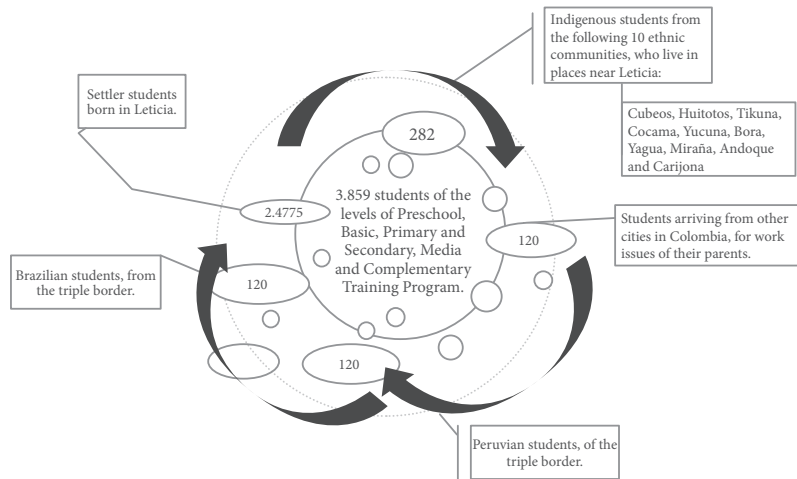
Indigenous students from the following 10 ethnic communities, who live in places near Leticia:

Cubeos, Huitotos, Tikuna, Cocama, Yucuna, Bora, Yagua, Miraña, Andoque and Carijona

Settler students born in Leticia.

282

3.859 students of the levels of Preschool, Basic, Primary and Secondary, Media and Complementary Training Program.

2.4775

Students arriving from other cities in Colombia, for work issues of their parents.

120

Brazilian students, from the triple border.

120

120

Peruvian students, of the triple border.